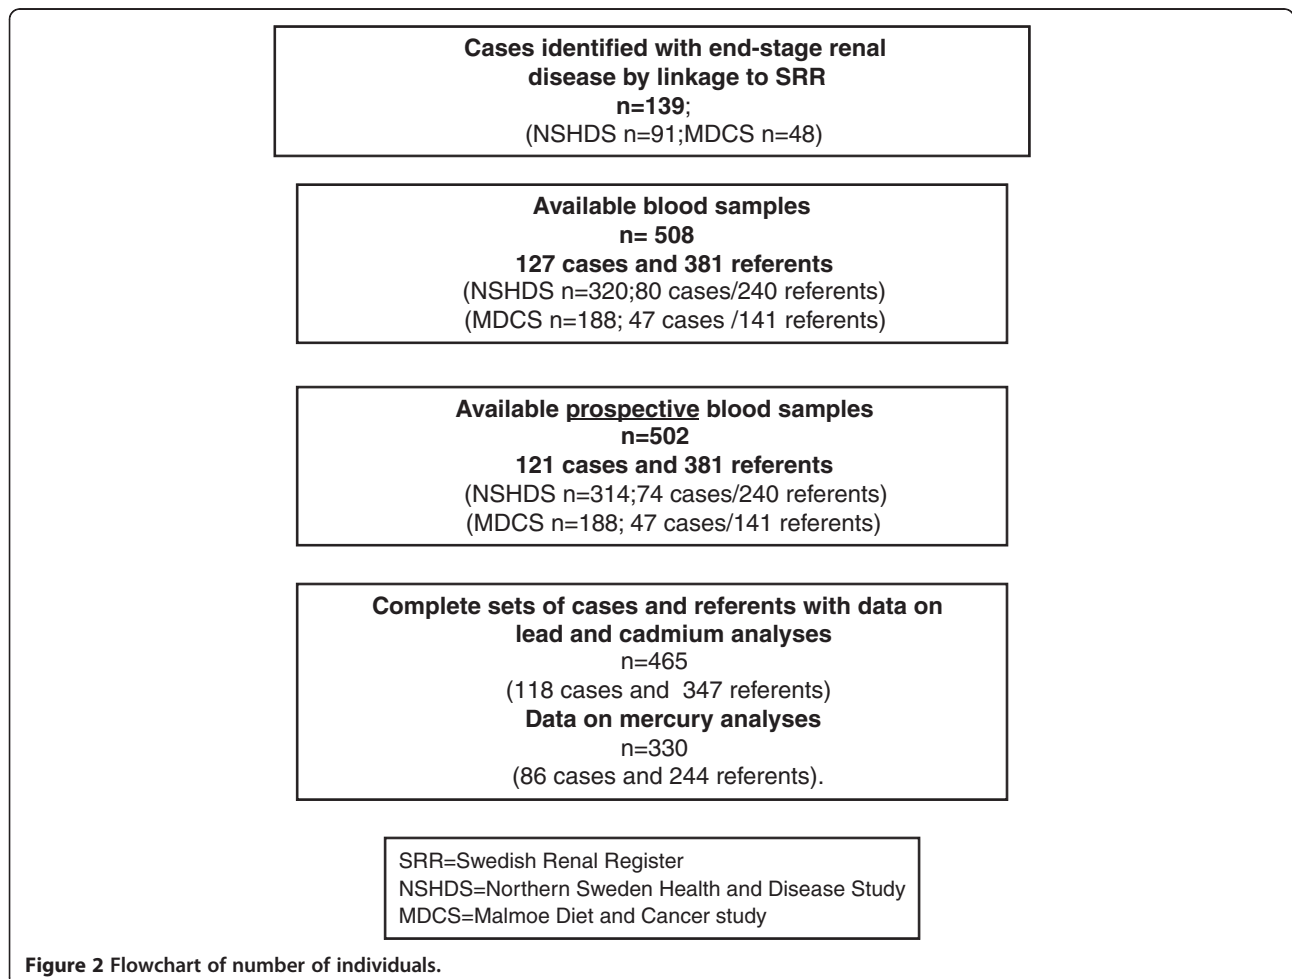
Cases identified with end-stage renal disease by linkage to SRR
n=139;
(NSHDS n=91;MDCS n=48)

Available blood samples
n= 508
127 cases and 381 referents
(NSHDS n=320;80 cases/240 referents)
(MDCS n=188; 47 cases /141 referents)

Available prospective blood samples
n=502
121 cases and 381 referents
(NSHDS n=314;74 cases/240 referents)
(MDCS n=188; 47 cases/141 referents)

Complete sets of cases and referents with data on lead and cadmium analyses
n=465
(118 cases and 347 referents)
Data on mercury analyses
n=330
(86 cases and 244 referents).

SRR=Swedish Renal Register
NSHDS=Northern Sweden Health and Disease Study
MDCS=Malmoe Diet and Cancer study

Figure 2 Flowchart of number of individuals.